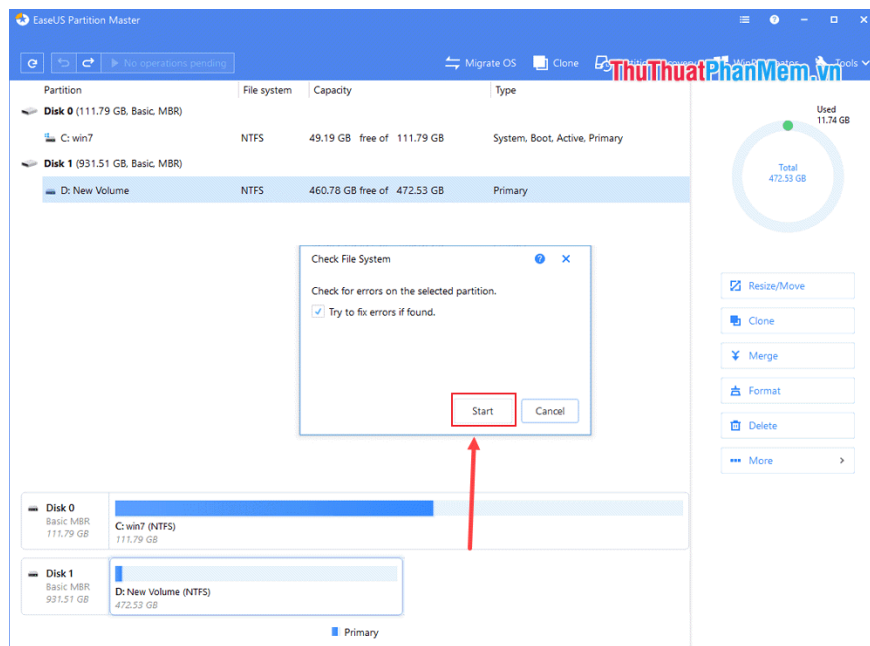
EaseUS Partition Master

No operations pending

Migrate OS Clone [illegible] Tools

ThuThuatPhanMem.vn

| Partition | File system | Capacity | Type |
|---|---|---|---|
| Disk 0 (111.79 GB, Basic, MBR) | | | |
| C: win7 | NTFS | 49.19 GB free of 111.79 GB | System, Boot, Active, Primary |
| Disk 1 (931.51 GB, Basic, MBR) | | | |
| D: New Volume | NTFS | 460.78 GB free of 472.53 GB | Primary |

Used
11.74 GB

Total
472.53 GB

Check File System

Check for errors on the selected partition.

Try to fix errors if found.

Start Cancel

Resize/Move
Clone
Merge
Format
Delete
More

Disk 0
Basic MBR
111.79 GB
C: win7 (NTFS)
111.79 GB

Disk 1
Basic MBR
931.51 GB
D: New Volume (NTFS)
472.53 GB

Primary